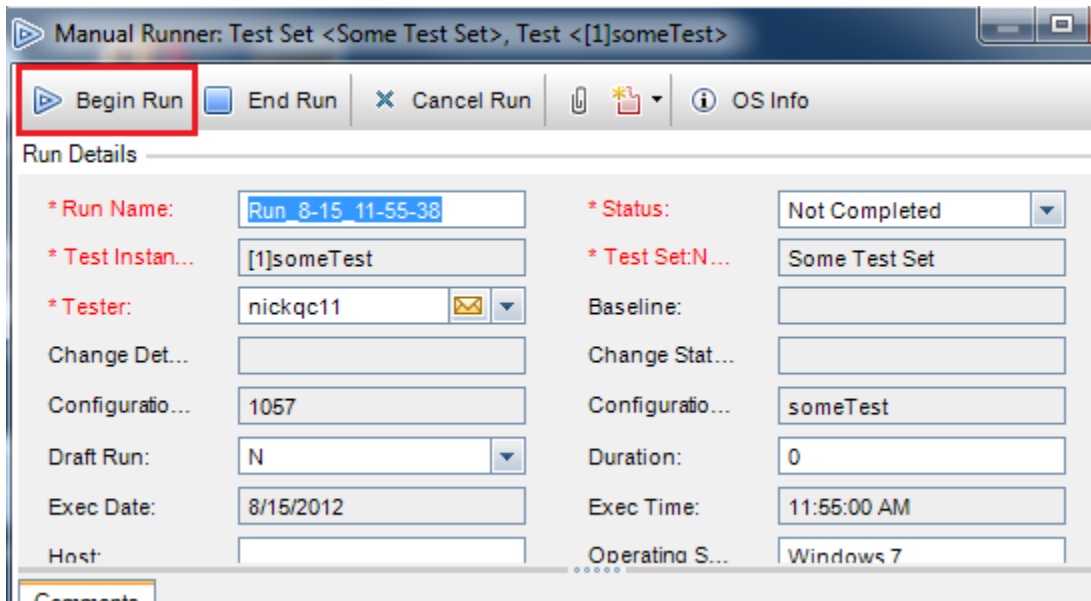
Manual Runner: Test Set <Some Test Set>, Test <[1]someTest>

Begin Run End Run Cancel Run OS Info

Run Details

* Run Name: Run_8-15_11-55-38
* Status: Not Completed
* Test Instan... [1]someTest
* Test Set:N... Some Test Set
* Tester: nickqc11
Baseline:
Change Det...
Change Stat...
Configuratio... 1057
Configuratio... someTest
Draft Run: N
Duration: 0
Exec Date: 8/15/2012
Exec Time: 11:55:00 AM
Host:
Operating S... Windows 7

Comments